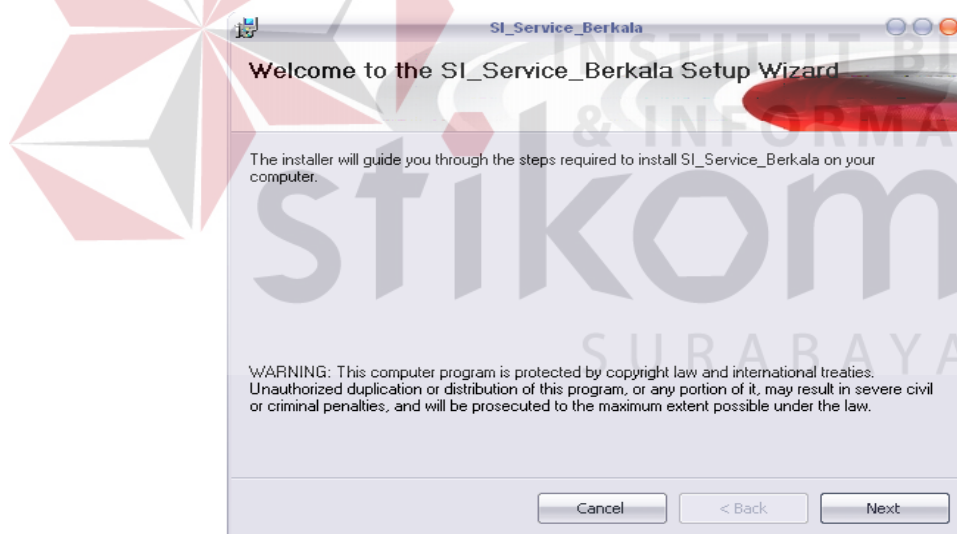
SI_Service_Berkala

Welcome to the SI_Service_Berkala Setup Wizard

The installer will guide you through the steps required to install SI_Service_Berkala on your computer.

WARNING: This computer program is protected by copyright law and international treaties. Unauthorized duplication or distribution of this program, or any portion of it, may result in severe civil or criminal penalties, and will be prosecuted to the maximum extent possible under the law.

Cancel
< Back
Next

INSTITUT BI & INFORMA
stikom
SURABAYA